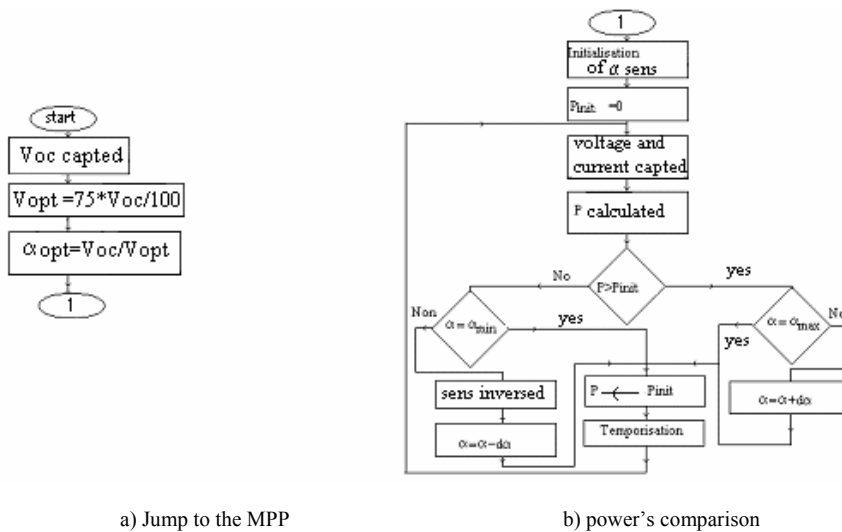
start

Voc capted

Vopt =75*Voc/100

$\alpha$opt=Voc/Vopt

1

1

Initialisation of $\alpha$ sens

Pinit =0

voltage and current capted

P calculated

P>Pinit

No

yes

$\alpha = \alpha_{min}$

Non

yes

$\alpha = \alpha_{max}$

No

yes

sens inversed

$\alpha = \alpha - d\alpha$

P ← Pinit

Temporisation

$\alpha = \alpha + d\alpha$

a) Jump to the MPP

b) power's comparison